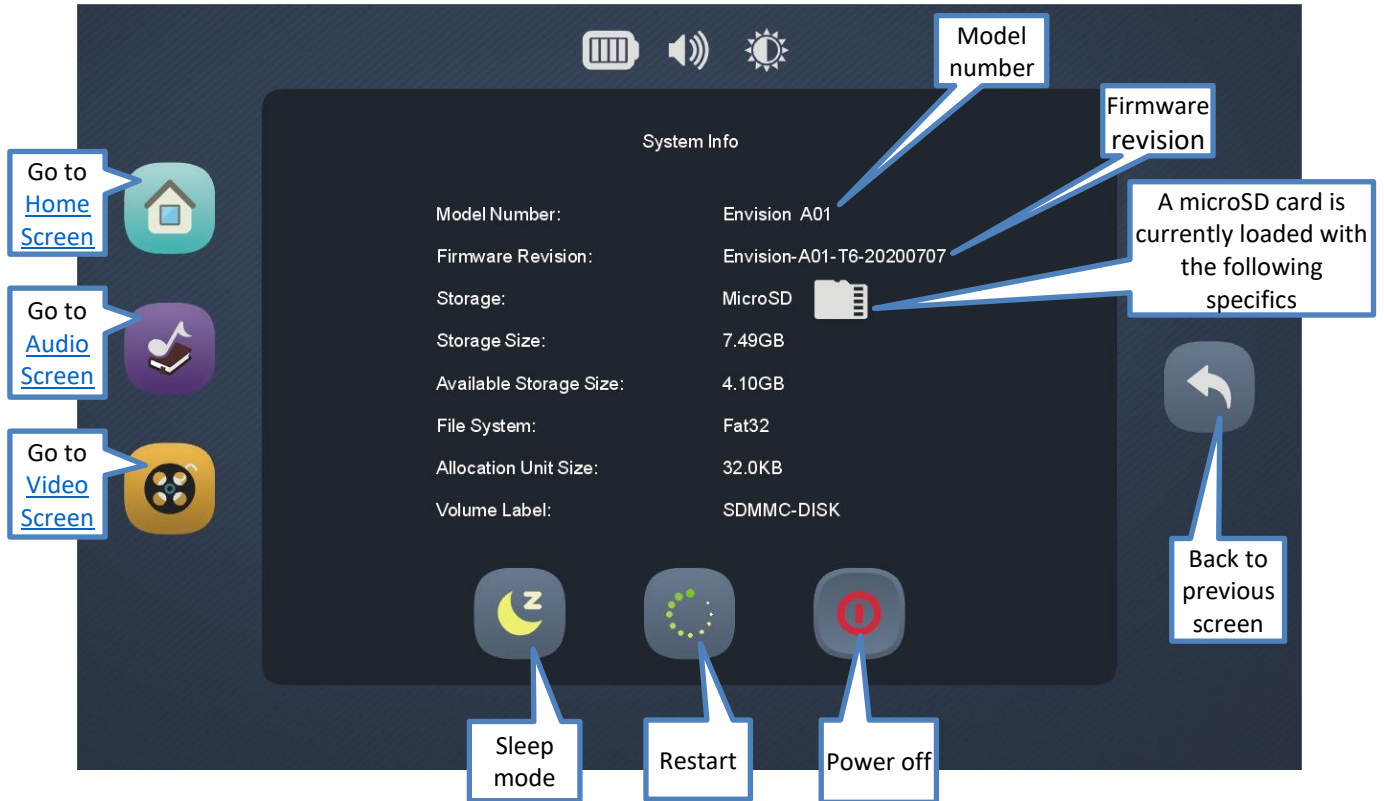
Model number

Firmware revision

A microSD card is currently loaded with the following specifics

Go to Home Screen

Go to Audio Screen

Go to Video Screen

System Info

| | |
|---|---|
| Model Number: | Envision A01 |
| Firmware Revision: | Envision-A01-T6-20200707 |
| Storage: | MicroSD |
| Storage Size: | 7.49GB |
| Available Storage Size: | 4.10GB |
| File System: | Fat32 |
| Allocation Unit Size: | 32.0KB |
| Volume Label: | SDMMC-DISK |

Back to previous screen

Sleep mode

Restart

Power off